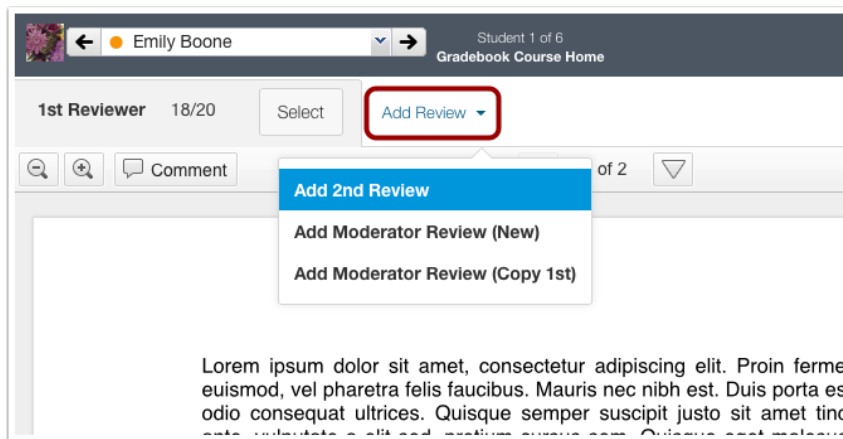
Emily Boone

Student 1 of 6
Gradebook Course Home

1st Reviewer 18/20

Select

Add Review

Comment

of 2

Add 2nd Review

Add Moderator Review (New)

Add Moderator Review (Copy 1st)

Lorem ipsum dolor sit amet, consectetur adipiscing elit. Proin ferme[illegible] euismod, vel pharetra felis faucibus. Mauris nec nibh est. Duis porta es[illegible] odio consequat ultrices. Quisque semper suscipit justo sit amet tin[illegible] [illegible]